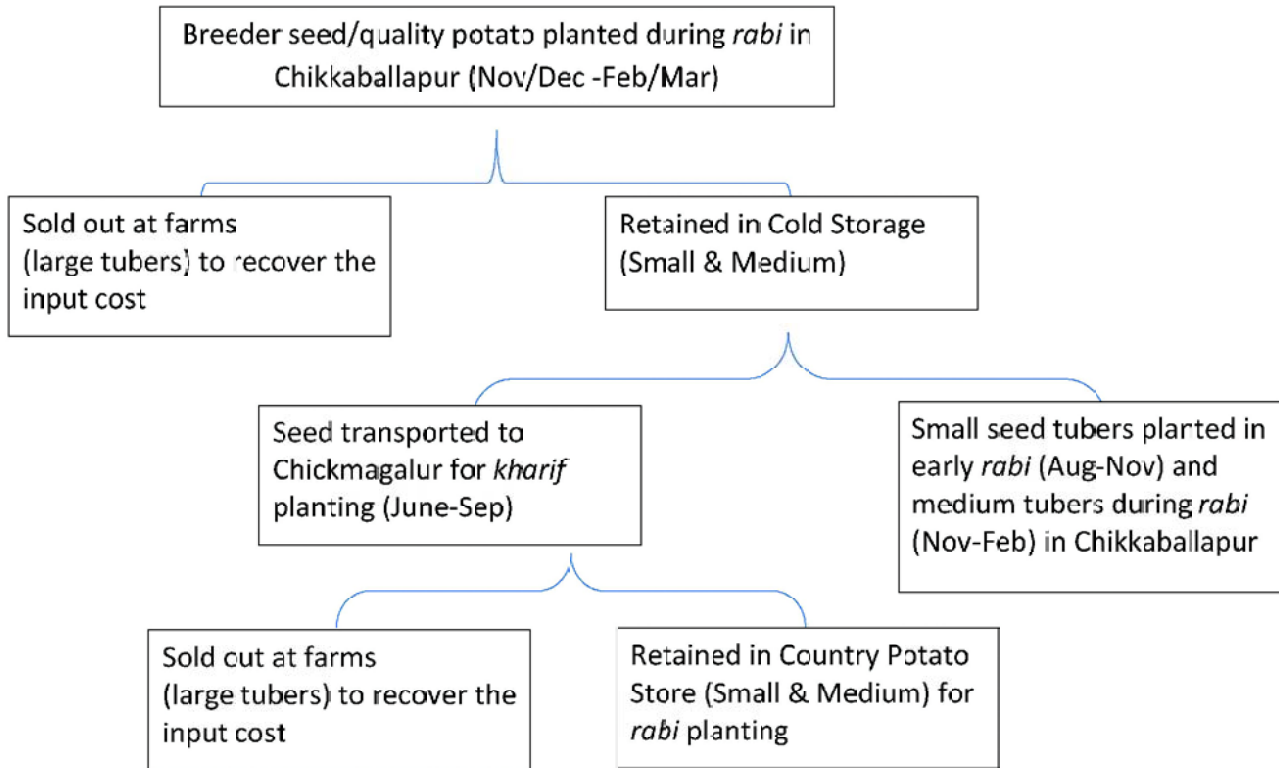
Breeder seed/quality potato planted during *rabi* in Chikkaballapur (Nov/Dec -Feb/Mar)

Sold out at farms (large tubers) to recover the input cost

Retained in Cold Storage (Small & Medium)

Seed transported to Chickmagalur for *kharif* planting (June-Sep)

Small seed tubers plarted in early *rabi* (Aug-Nov) and medium tubers during *rabi* (Nov-Feb) in Chikkaballapur

Sold cut at farms (large tubers) to recover the input cost

Retained in Country Potato Store (Small & Medium) for *rabi* planting